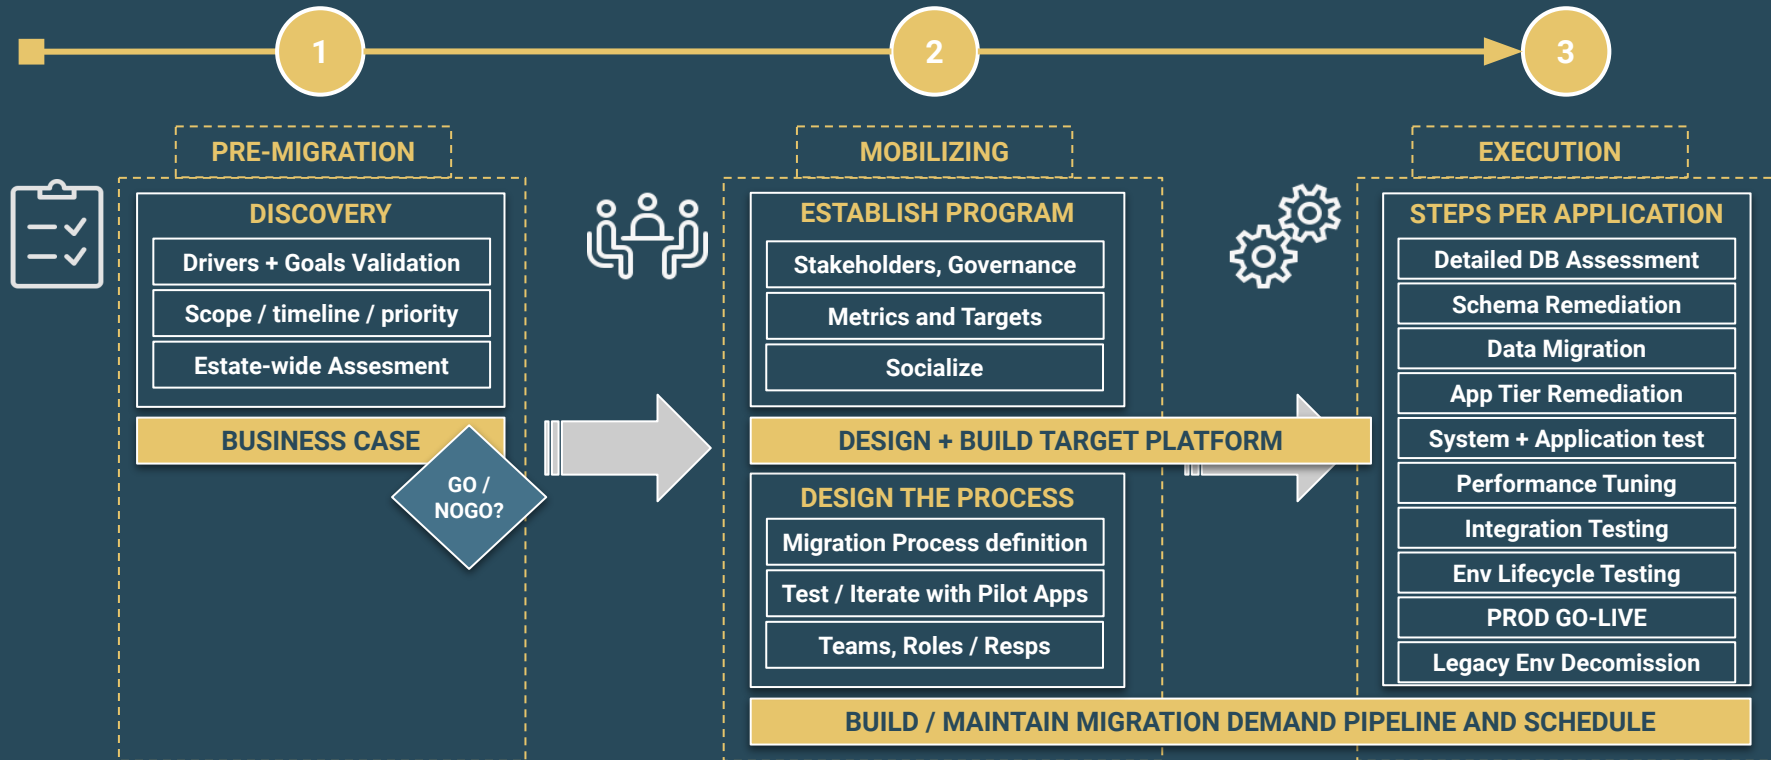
1

2

3

PRE-MIGRATION

DISCOVERY

Drivers + Goals Validation

Scope / timeline / priority

Estate-wide Assesment

BUSINESS CASE

GO / NOGO?

MOBILIZING

ESTABLISH PROGRAM

Stakeholders, Governance

Metrics and Targets

Socialize

DESIGN + BUILD TARGET PLATFORM

DESIGN THE PROCESS

Migration Process definition

Test / Iterate with Pilot Apps

Teams, Roles / Resps

EXECUTION

STEPS PER APPLICATION

Detailed DB Assessment

Schema Remediation

Data Migration

App Tier Remediation

System + Application test

Performance Tuning

Integration Testing

Env Lifecycle Testing

PROD GO-LIVE

Legacy Env Decomission

BUILD / MAINTAIN MIGRATION DEMAND PIPELINE AND SCHEDULE